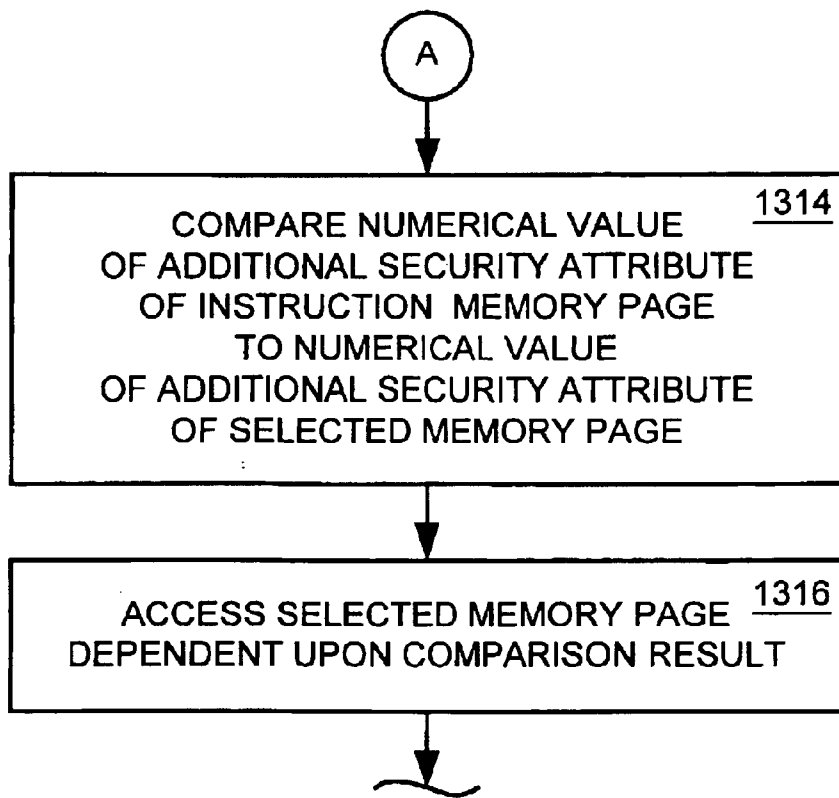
A

1314
COMPARE NUMERICAL VALUE OF ADDITIONAL SECURITY ATTRIBUTE OF INSTRUCTION MEMORY PAGE TO NUMERICAL VALUE OF ADDITIONAL SECURITY ATTRIBUTE OF SELECTED MEMORY PAGE

1316
ACCESS SELECTED MEMORY PAGE DEPENDENT UPON COMPARISON RESULT